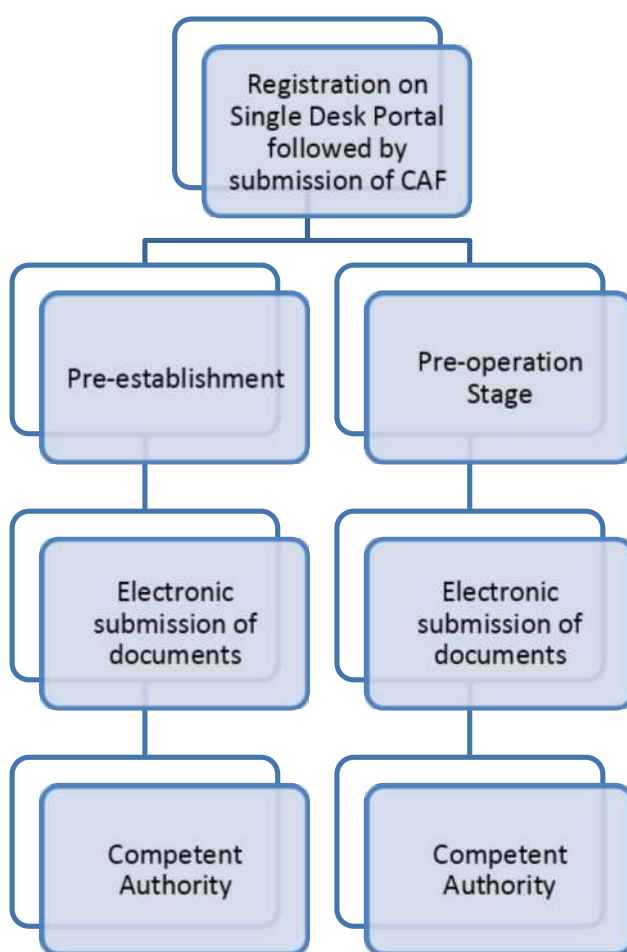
Registration on Single Desk Portal followed by submission of CAF

Pre-establishment

Electronic submission of documents

Competent Authority

Pre-operation Stage

Electronic submission of documents

Competent Authority